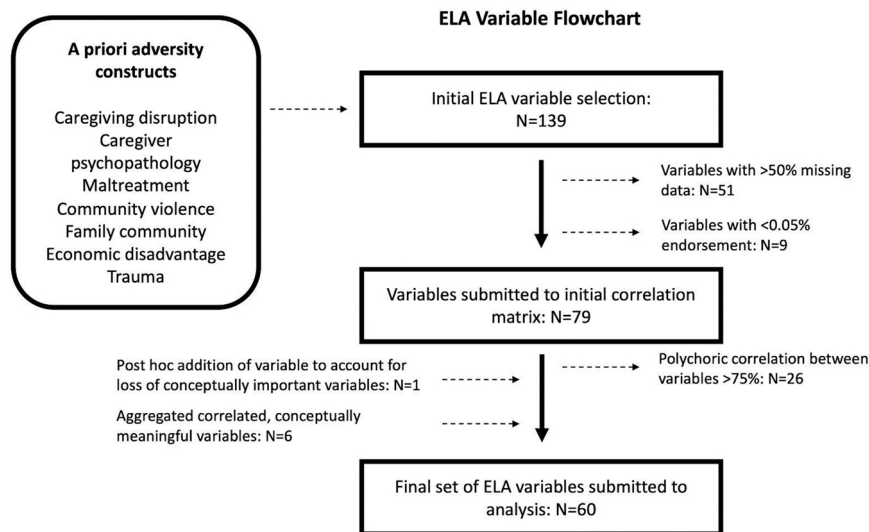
ELA Variable Flowchart

A priori adversity constructs

Caregiving disruption
Caregiver psychopathology
Maltreatment
Community violence
Family community
Economic disadvantage
Trauma

Initial ELA variable selection: N=139

Variables with >50% missing data: N=51

Variables with <0.05% endorsement: N=9

Variables submitted to initial correlation matrix: N=79

Post hoc addition of variable to account for loss of conceptually important variables: N=1

Polychoric correlation between variables >75%: N=26

Aggregated correlated, conceptually meaningful variables: N=6

Final set of ELA variables submitted to analysis: N=60